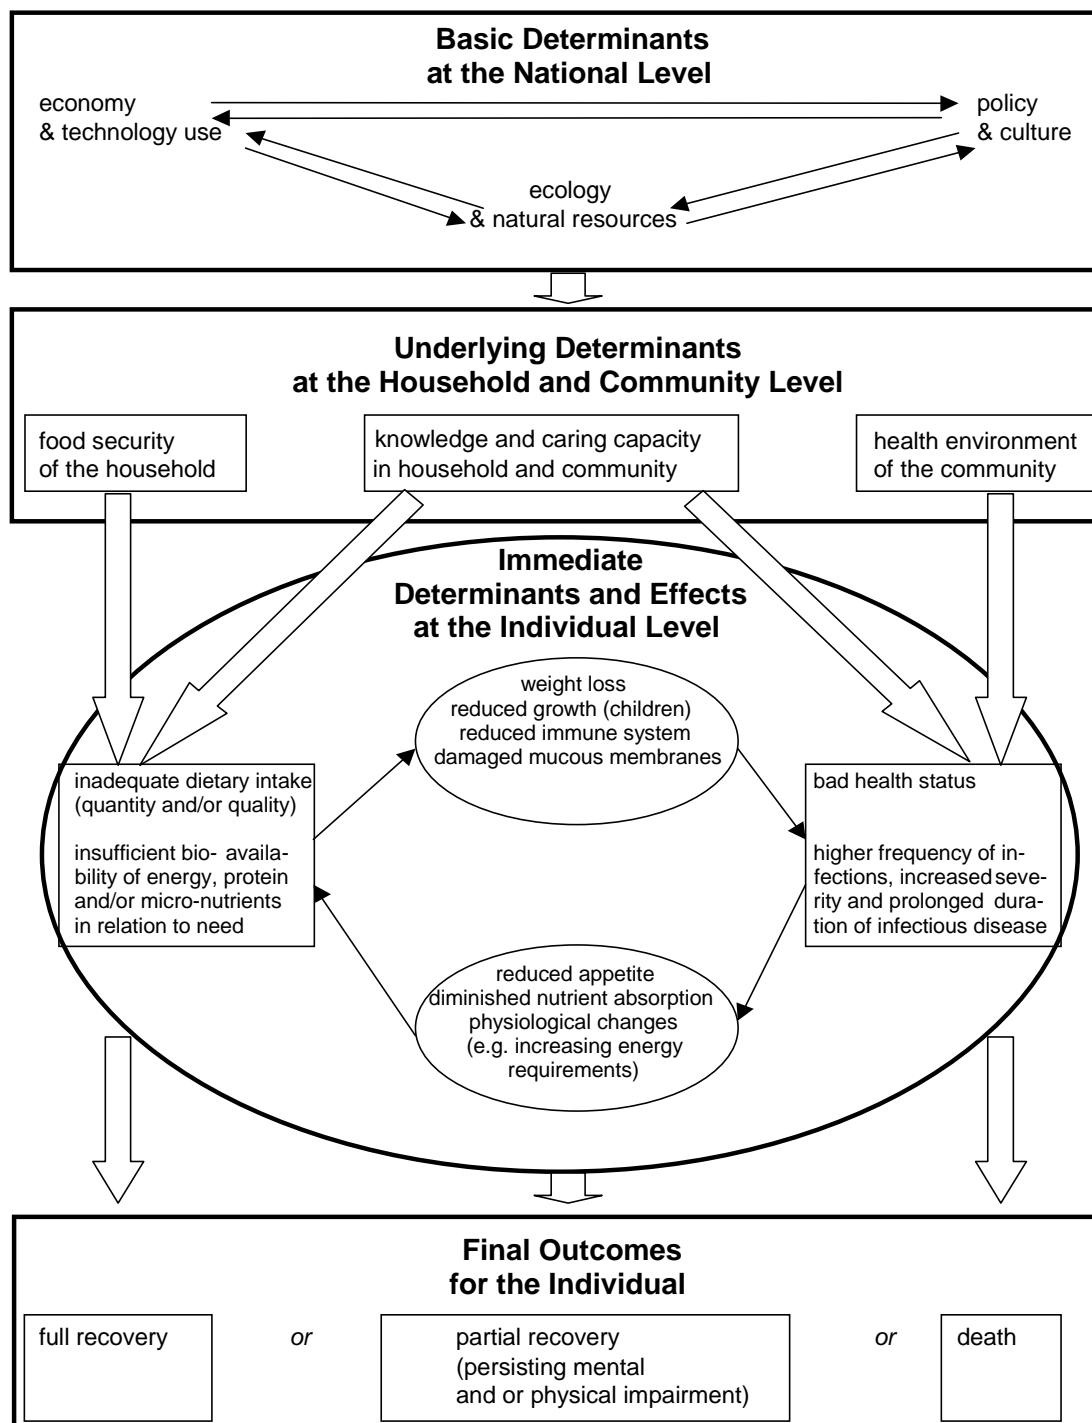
**Basic Determinants at the National Level**

economy & technology use

policy & culture

ecology & natural resources

**Underlying Determinants at the Household and Community Level**

food security of the household

knowledge and caring capacity in household and community

health environment of the community

**Immediate Determinants and Effects at the Individual Level**

weight loss
reduced growth (children)
reduced immune system
damaged mucous membranes

inadequate dietary intake (quantity and/or quality)

insufficient bioavailability of energy, protein and/or micro-nutrients in relation to need

bad health status

higher frequency of infections, increased severity and prolonged duration of infectious disease

reduced appetite
diminished nutrient absorption
physiological changes
(e.g. increasing energy requirements)

**Final Outcomes for the Individual**

full recovery *or* partial recovery (persisting mental and or physical impairment) *or* death